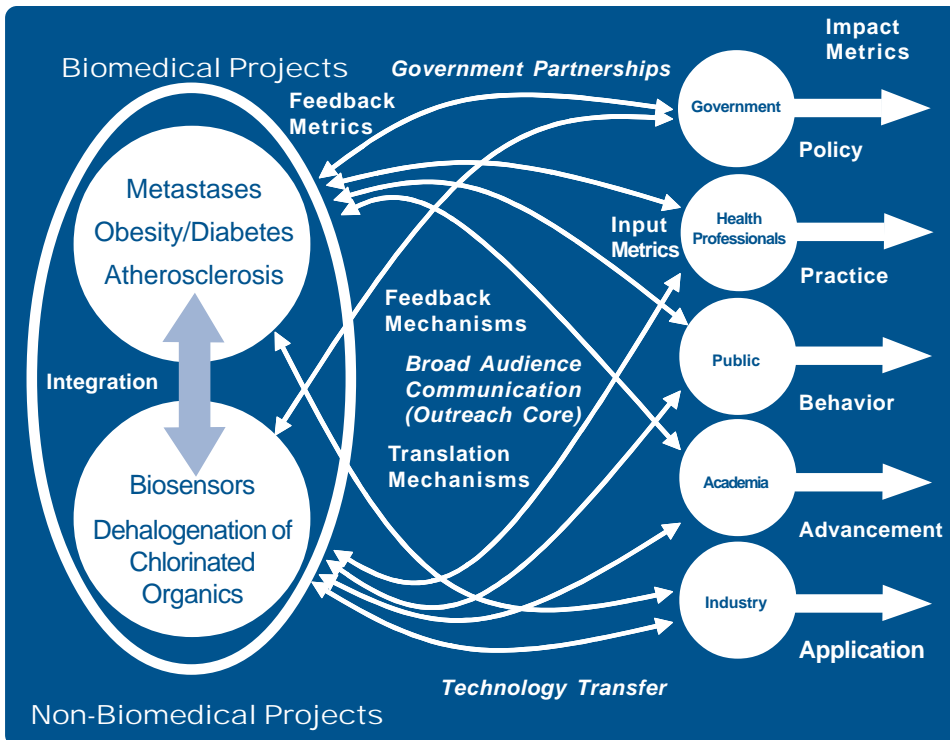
Impact Metrics

Biomedical Projects

Government Partnerships

Feedback Metrics

Government

Policy

Metastases

Obesity/Diabetes

Atherosclerosis

Input Metrics

Health Professionals

Practice

Feedback Mechanisms

Integration

Broad Audience Communication (Outreach Core)

Public

Behavior

Translation Mechanisms

Biosensors

Dehalogenation of Chlorinated Organics

Academia

Advancement

Industry

Application

Technology Transfer

Non-Biomedical Projects